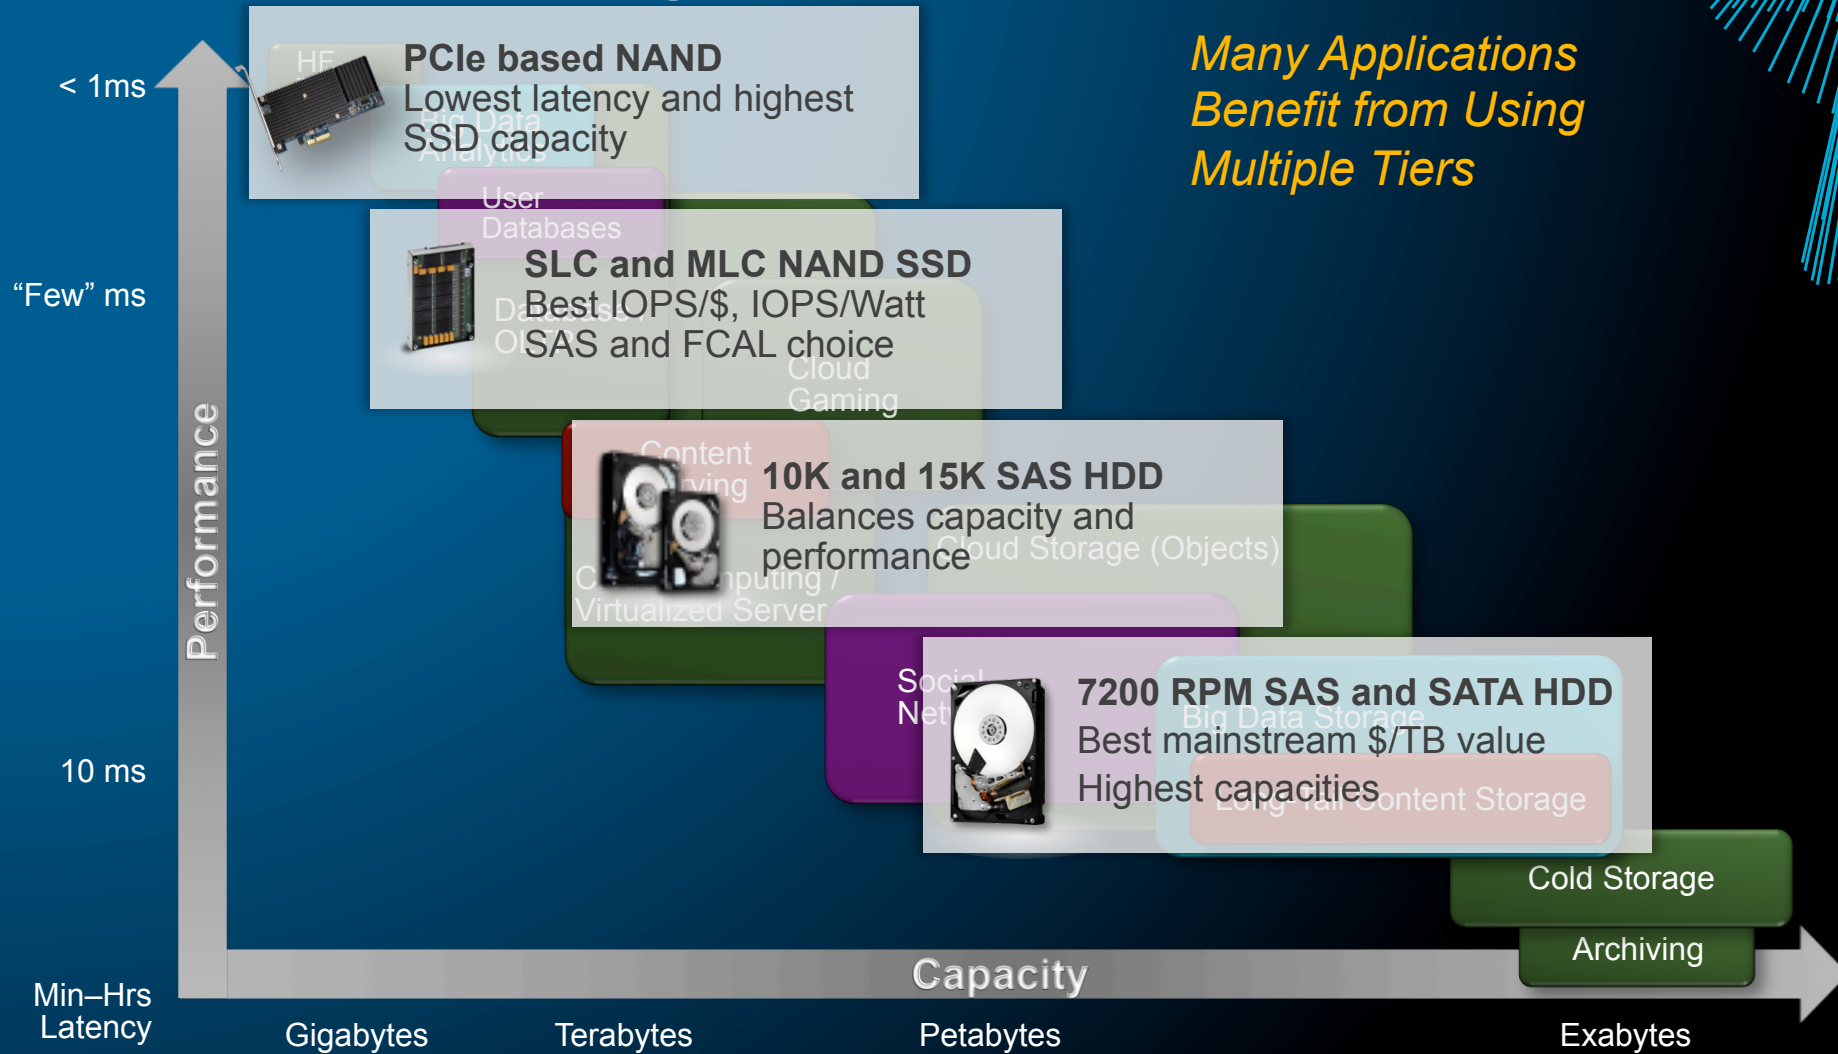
Many Applications Benefit from Using Multiple Tiers

< 1ms

"Few" ms

10 ms

Min–Hrs Latency

Performance

PCIe based NAND
Lowest latency and highest SSD capacity

HF
Big Data Analytics

User Databases

SLC and MLC NAND SSD
Best IOPS/$, IOPS/Watt
SAS and FCAL choice

Database OLTP

Cloud Gaming

Content Serving

10K and 15K SAS HDD
Balances capacity and performance

Cloud Storage (Objects)

Cloud Computing / Virtualized Server

Social Networking

7200 RPM SAS and SATA HDD
Best mainstream $/TB value
Highest capacities

Big Data Storage

Long-Tail Content Storage

Cold Storage

Archiving

Capacity

Gigabytes

Terabytes

Petabytes

Exabytes